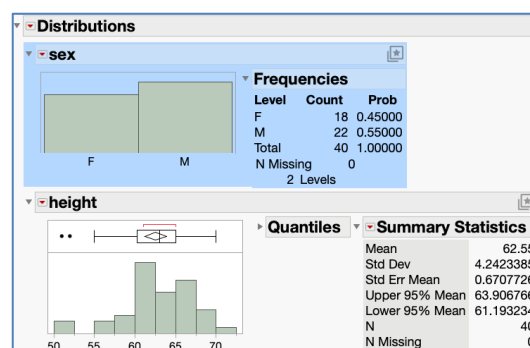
Distributions

sex

Frequencies

| Level | Count | Prob |
|---|---|---|
| F | 18 | 0.45000 |
| M | 22 | 0.55000 |
| Total | 40 | 1.00000 |

N Missing 0
2 Levels

F M

height

Quantiles

Summary Statistics

| | |
|---|---|
| Mean | 62.5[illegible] |
| Std Dev | 4.242338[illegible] |
| Std Err Mean | 0.670772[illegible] |
| Upper 95% Mean | 63.90676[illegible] |
| Lower 95% Mean | 61.19323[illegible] |
| N | 4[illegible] |
| N Missing | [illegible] |

50 55 60 65 70